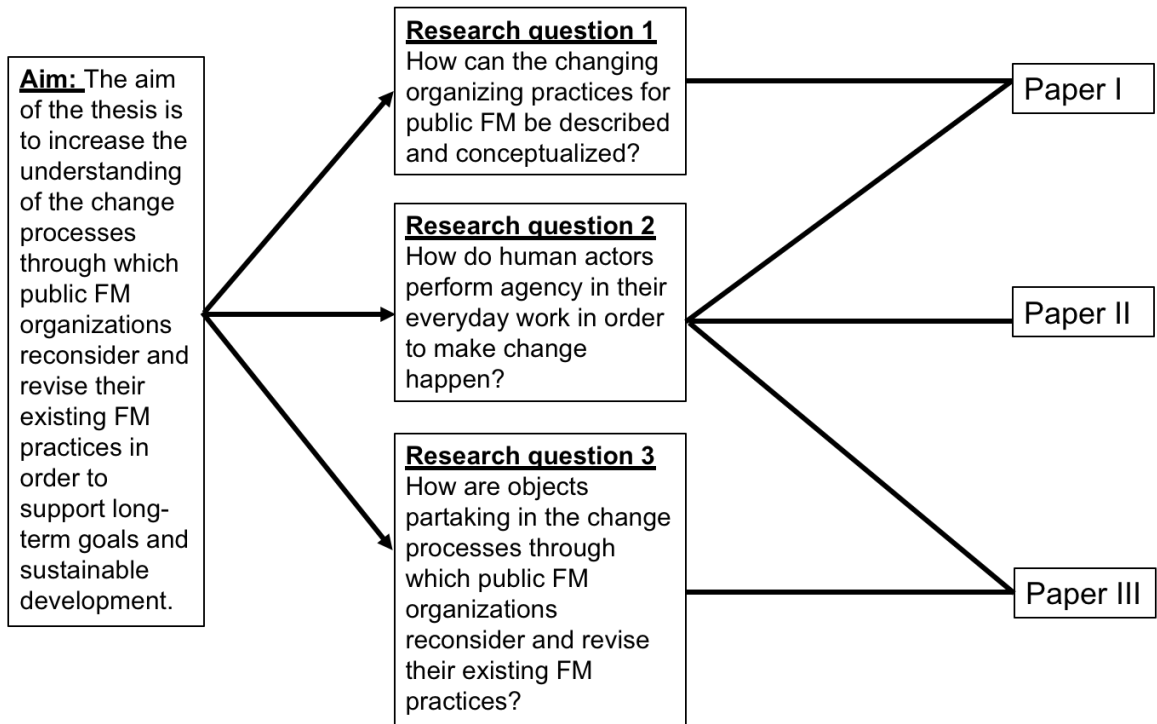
Aim: The aim of the thesis is to increase the understanding of the change processes through which public FM organizations reconsider and revise their existing FM practices in order to support long-term goals and sustainable development.

Research question 1
How can the changing organizing practices for public FM be described and conceptualized?

Research question 2
How do human actors perform agency in their everyday work in order to make change happen?

Research question 3
How are objects partaking in the change processes through which public FM organizations reconsider and revise their existing FM practices?

Paper I

Paper II

Paper III